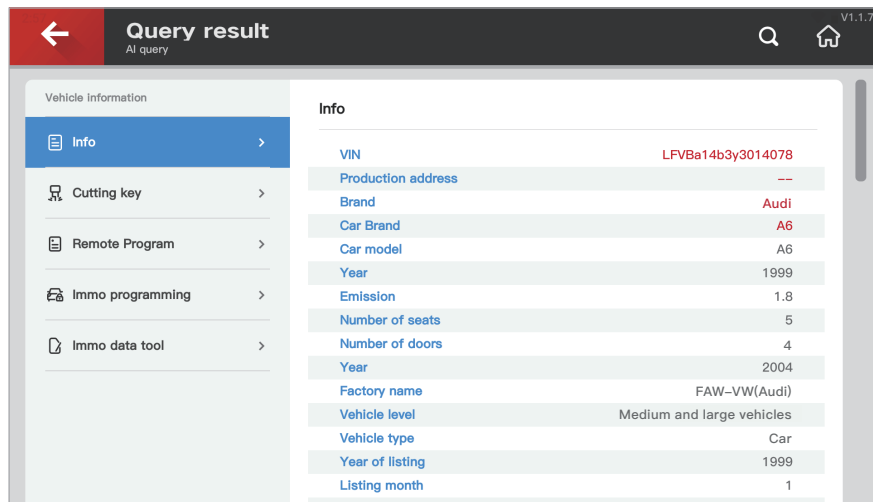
Query result
AI query

V1.1.7

Vehicle information

Info

Cutting key

Remote Program

Immo programming

Immo data tool

Info

| | |
|---|---|
| VIN | LFVBa14b3y3014078 |
| Production address | -- |
| Brand | Audi |
| Car Brand | A6 |
| Car model | A6 |
| Year | 1999 |
| Emission | 1.8 |
| Number of seats | 5 |
| Number of doors | 4 |
| Year | 2004 |
| Factory name | FAW-VW(Audi) |
| Vehicle level | Medium and large vehicles |
| Vehicle type | Car |
| Year of listing | 1999 |
| Listing month | 1 |